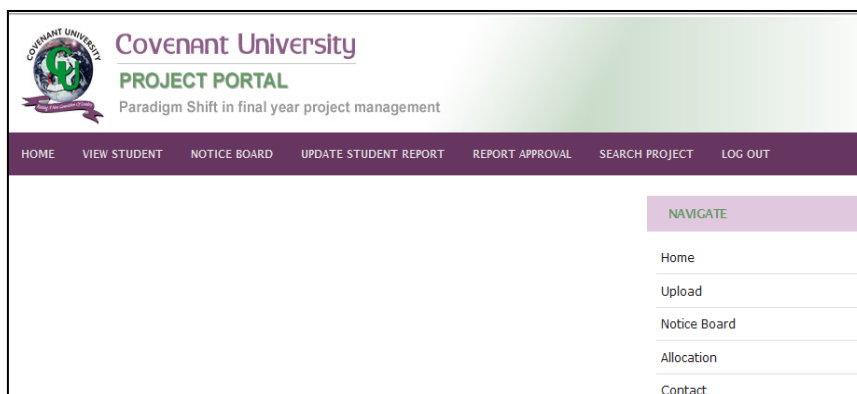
COVENANT UNIVERSITY

Covenant University

PROJECT PORTAL

Paradigm Shift in final year project management

HOME VIEW STUDENT NOTICE BOARD UPDATE STUDENT REPORT REPORT APPROVAL SEARCH PROJECT LOG OUT

NAVIGATE

Home

Upload

Notice Board

Allocation

Contact